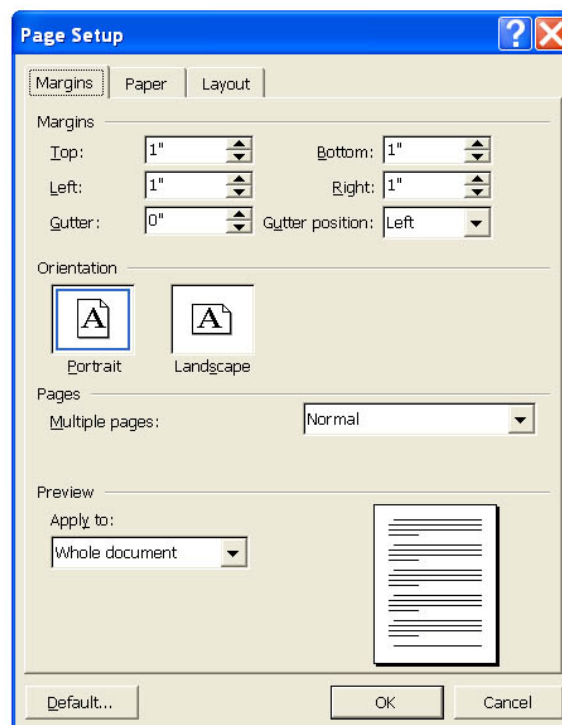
Page Setup

Margins | Paper | Layout

Margins

Top: 1"
Bottom: 1"
Left: 1"
Right: 1"
Gutter: 0"
Gutter position: Left

Orientation

A
Portrait
A
Landscape

Pages

Multiple pages: Normal

Preview

Apply to:
Whole document

Default...
OK
Cancel